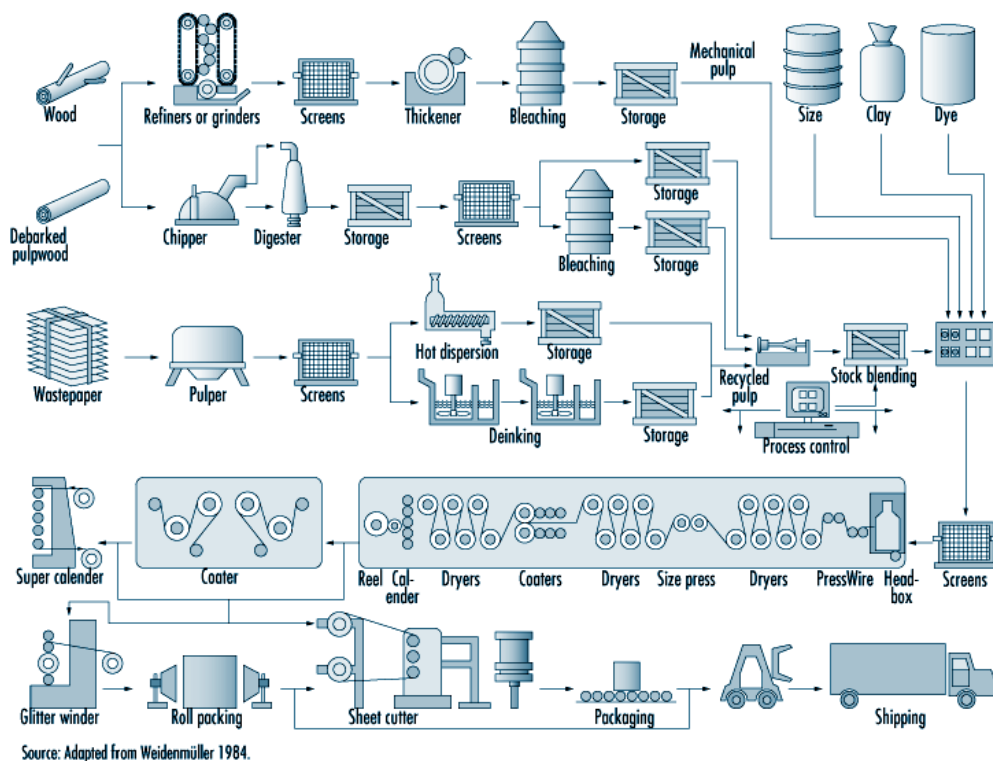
Wood

Refiners or grinders

Screens

Thickener

Bleaching

Storage

Mechanical pulp

Size

Clay

Dye

Debarked pulpwood

Chipper

Digester

Storage

Screens

Storage

Bleaching

Storage

Wastepaper

Pulper

Screens

Hot dispersion

Storage

Deinking

Storage

Recycled pulp

Stock blending

Process control

Super calender

Coater

Reel

Cal-ender

Dryers

Coaters

Dryers

Size press

Dryers

Press

Wire

Head-box

Screens

Glitter winder

Roll packing

Sheet cutter

Packaging

Shipping

Source: Adapted from Weidenmüller 1984.